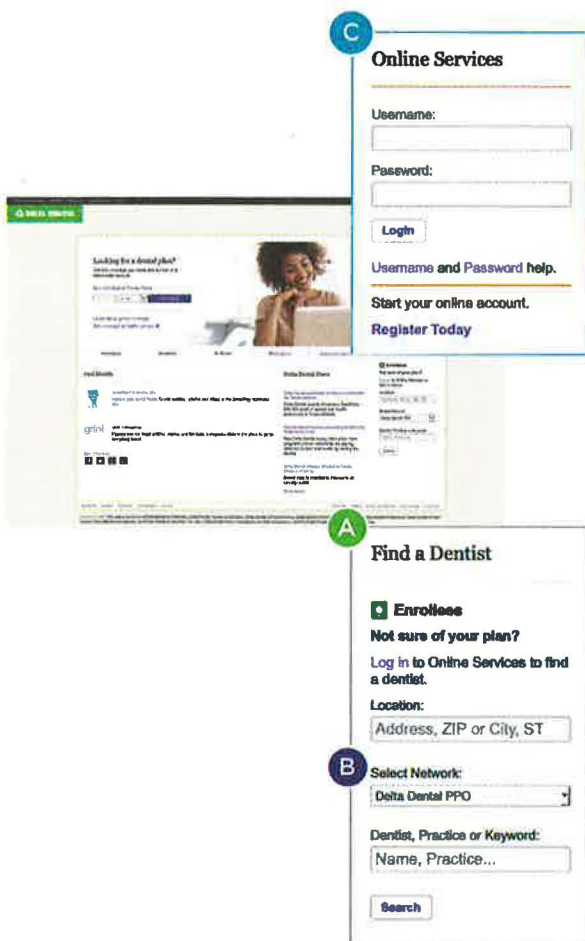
C

Online Services

Username:

Password:

Login

Username and Password help.

Start your online account.

Register Today

Looking for a dental plan?

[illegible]

A

Find a Dentist

Enrollees

Not sure of your plan?

Log in to Online Services to find a dentist.

Location:

Address, ZIP or City, ST

B

Select Network:

Delta Dental PPO

Dentist, Practice or Keyword:

Name, Practice...

Search